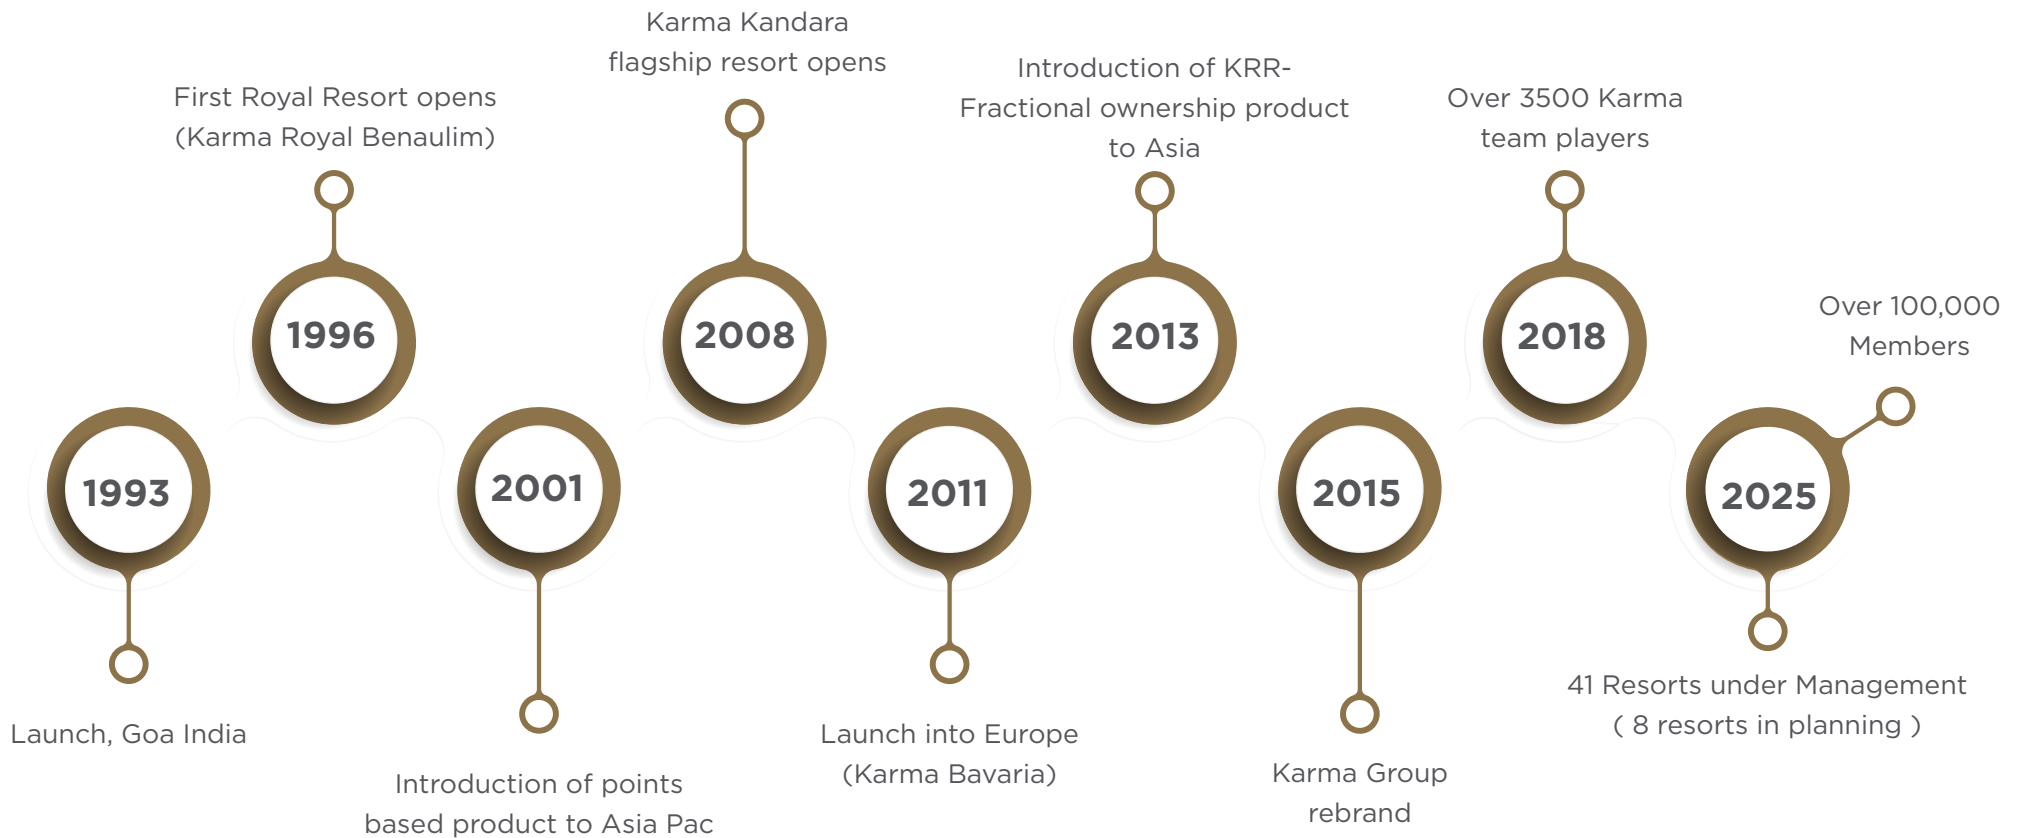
1993

Launch, Goa India

First Royal Resort opens (Karma Royal Benaulim)

1996

2001

Introduction of points based product to Asia Pac

Karma Kandara flagship resort opens

2008

2011

Launch into Europe (Karma Bavaria)

Introduction of KRR-Fractional ownership product to Asia

2013

2015

Karma Group rebrand

Over 3500 Karma team players

2018

Over 100,000 Members

2025

41 Resorts under Management ( 8 resorts in planning )